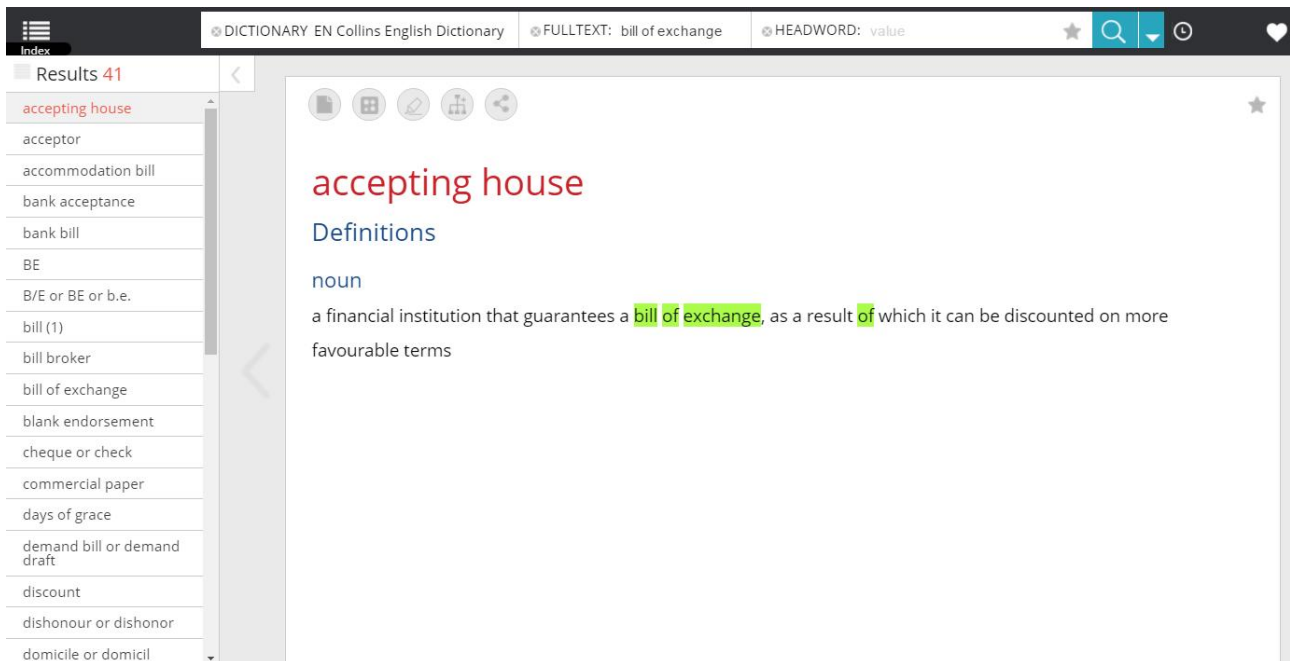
Index

DICTIONARY EN Collins English Dictionary

FULLTEXT: bill of exchange

HEADWORD: value

Results 41

accepting house
acceptor
accommodation bill
bank acceptance
bank bill
BE
B/E or BE or b.e.
bill (1)
bill broker
bill of exchange
blank endorsement
cheque or check
commercial paper
days of grace
demand bill or demand draft
discount
dishonour or dishonor
domicile or domicil

accepting house

Definitions

noun

a financial institution that guarantees a bill of exchange, as a result of which it can be discounted on more favourable terms